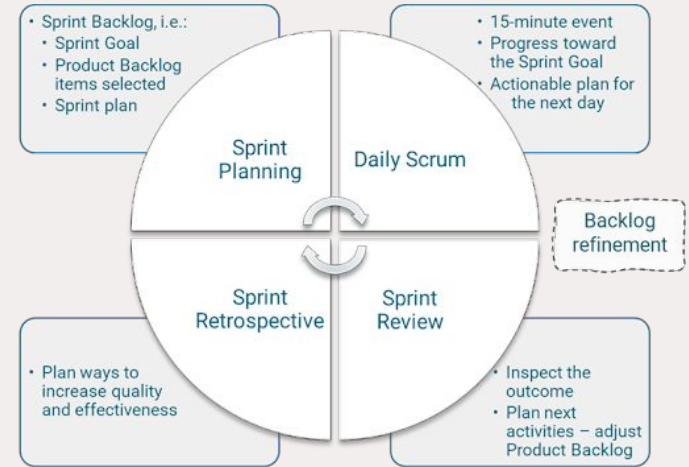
• Sprint Backlog, i.e.:
• Sprint Goal
• Product Backlog items selected
• Sprint plan

• 15-minute event
• Progress toward the Sprint Goal
• Actionable plan for the next day

Sprint Planning

Daily Scrum

Backlog refinement

Sprint Retrospective

Sprint Review

• Plan ways to increase quality and effectiveness

• Inspect the outcome
• Plan next activities – adjust Product Backlog